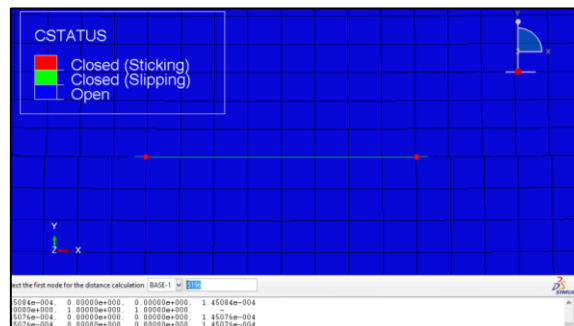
CSTATUS
Closed (Sticking)
Closed (Slipping)
Open

Y
X

Y
Z X

ect the first node for the distance calculation BASE-1 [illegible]

5084e-004, 0.00000e+000, 0.00000e+000, 1.45084e-004
0000e+000, 1.00000e+000, 1.00000e+000, -
5076e-004, 0.00000e+000, 0.00000e+000, 1.45076e-004
5076e-004 0.00000e+000 0.00000e+000 1.45076e-004